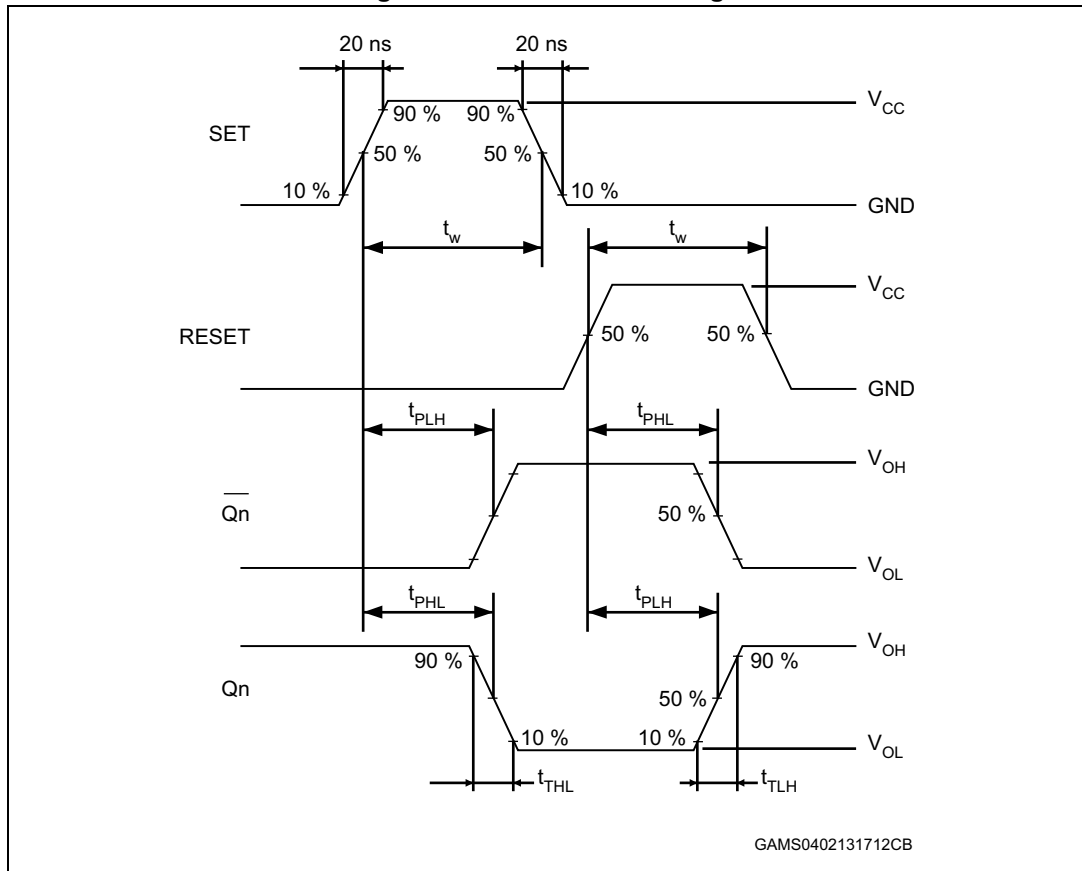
20 ns

20 ns

90 %

90 %

$V_{CC}$

SET

50 %

50 %

10 %

10 %

GND

$t_w$

$t_w$

$V_{CC}$

RESET

50 %

50 %

GND

$t_{PLH}$

$t_{PHL}$

$V_{OH}$

$\overline{Qn}$

50 %

$V_{OL}$

$t_{PHL}$

$t_{PLH}$

$V_{OH}$

90 %

90 %

Qn

50 %

10 %

10 %

$V_{OL}$

$t_{THL}$

$t_{TLH}$

GAMS0402131712CB